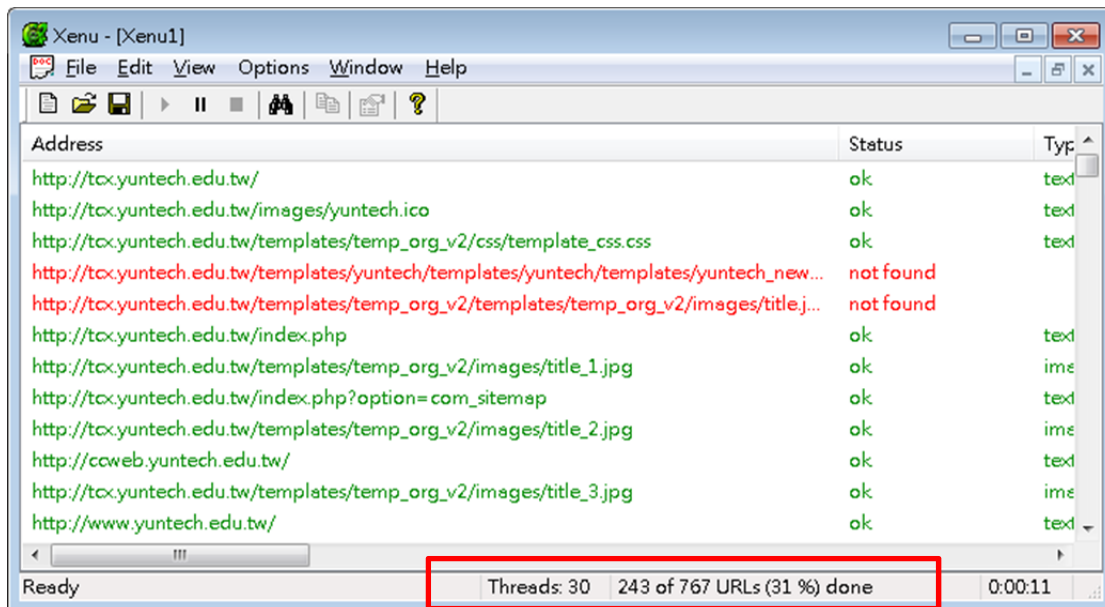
Xenu - [Xenu1]

File Edit View Options Window Help

| Address | Status | Typ |
|---|---|---|
| http://tcx.yuntech.edu.tw/ | ok | text |
| http://tcx.yuntech.edu.tw/images/yuntech.ico | ok | text |
| http://tcx.yuntech.edu.tw/templates/temp_org_v2/css/template_css.css | ok | text |
| http://tcx.yuntech.edu.tw/templates/yuntech/templates/yuntech/templates/yuntech_new... | not found | |
| http://tcx.yuntech.edu.tw/templates/temp_org_v2/templates/temp_org_v2/images/title.j... | not found | |
| http://tcx.yuntech.edu.tw/index.php | ok | text |
| http://tcx.yuntech.edu.tw/templates/temp_org_v2/images/title_1.jpg | ok | ima |
| http://tcx.yuntech.edu.tw/index.php?option=com_sitemap | ok | text |
| http://tcx.yuntech.edu.tw/templates/temp_org_v2/images/title_2.jpg | ok | ima |
| http://ccweb.yuntech.edu.tw/ | ok | text |
| http://tcx.yuntech.edu.tw/templates/temp_org_v2/images/title_3.jpg | ok | ima |
| http://www.yuntech.edu.tw/ | ok | text |

Ready Threads: 30 243 of 767 URLs (31 %) done 0:00:11